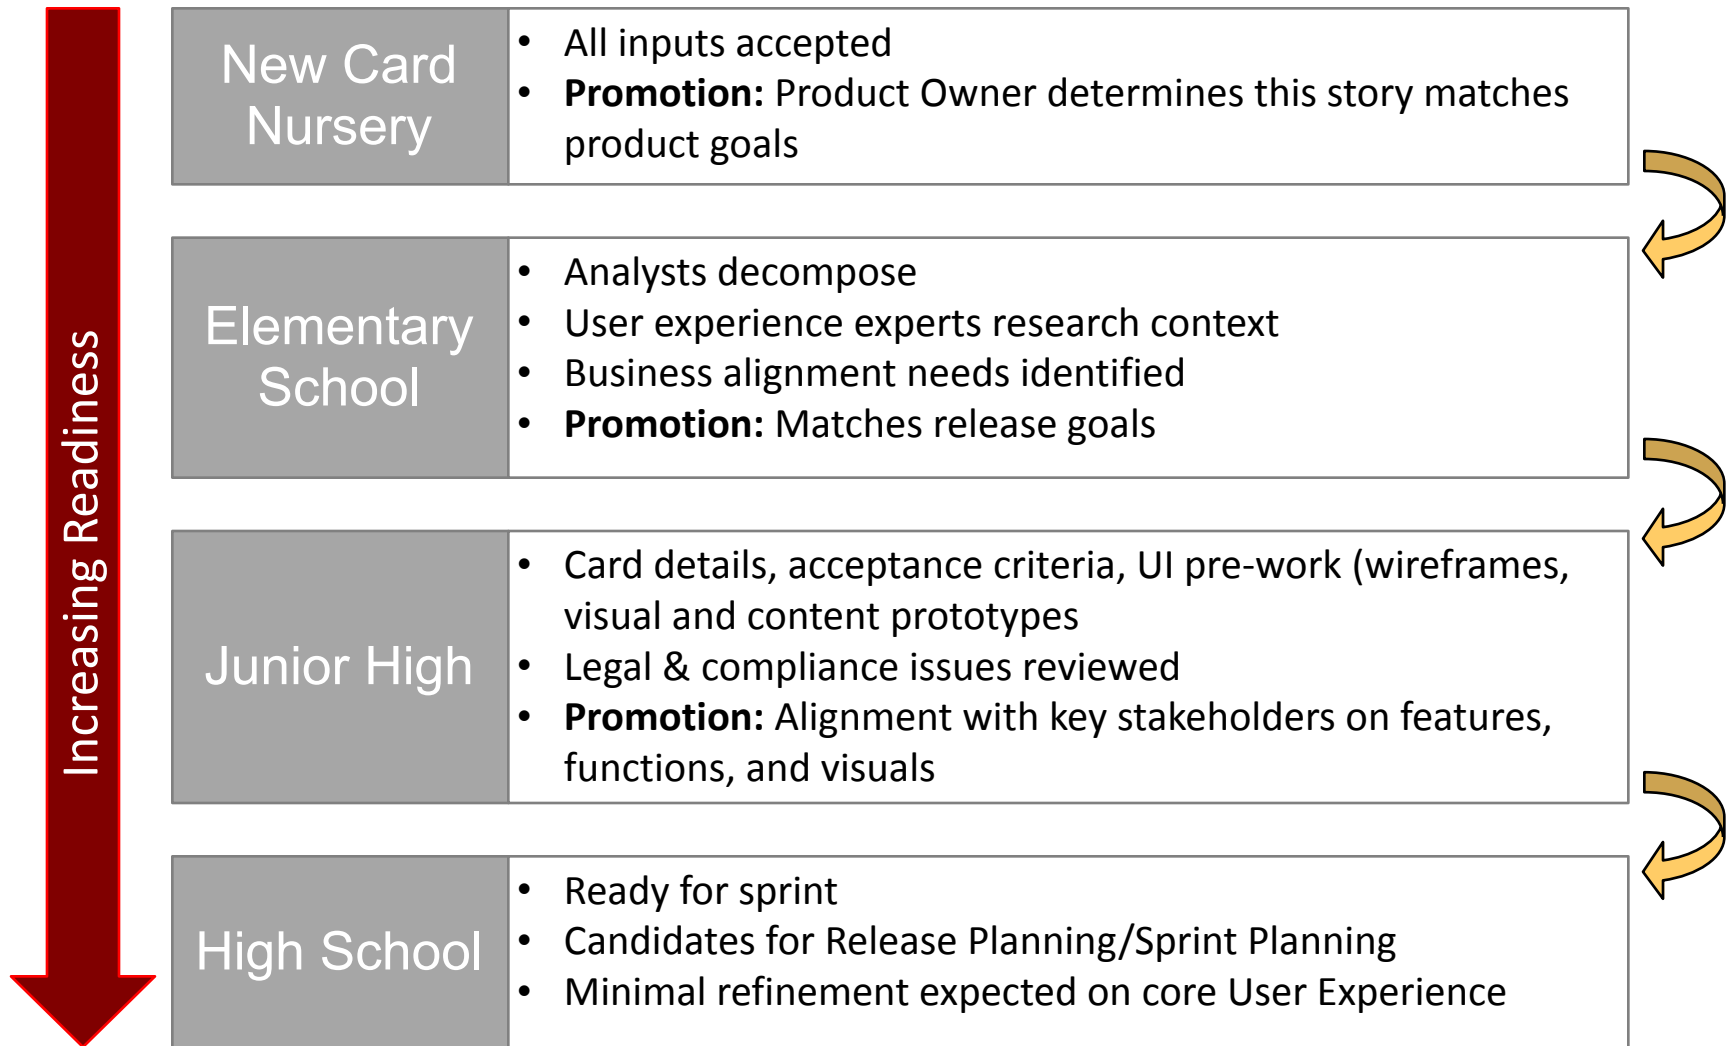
Increasing Readiness

New Card Nursery

- All inputs accepted
- **Promotion:** Product Owner determines this story matches product goals

Elementary School

- Analysts decompose
- User experience experts research context
- Business alignment needs identified
- **Promotion:** Matches release goals

Junior High

- Card details, acceptance criteria, UI pre-work (wireframes, visual and content prototypes
- Legal & compliance issues reviewed
- **Promotion:** Alignment with key stakeholders on features, functions, and visuals

High School

- Ready for sprint
- Candidates for Release Planning/Sprint Planning
- Minimal refinement expected on core User Experience